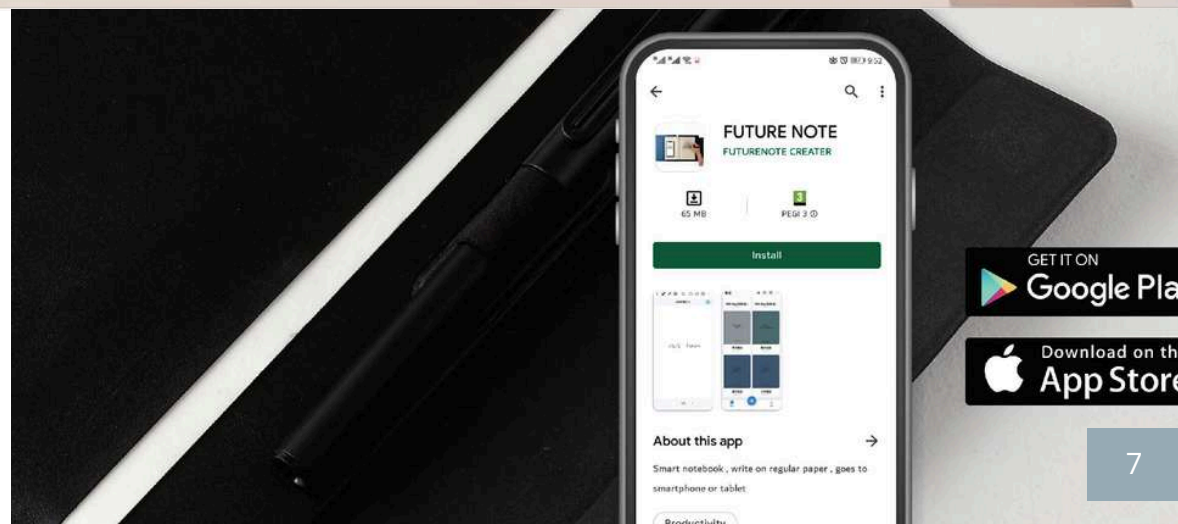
FUTURE NOTE
FUTURENOTE CREATER

65 MB
PEGI 3

Install

About this app

Smart notebook , write on regular paper , goes to smartphone or tablet

Productivity

GET IT ON
Google Pla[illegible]

Download on th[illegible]
App Store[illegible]

7